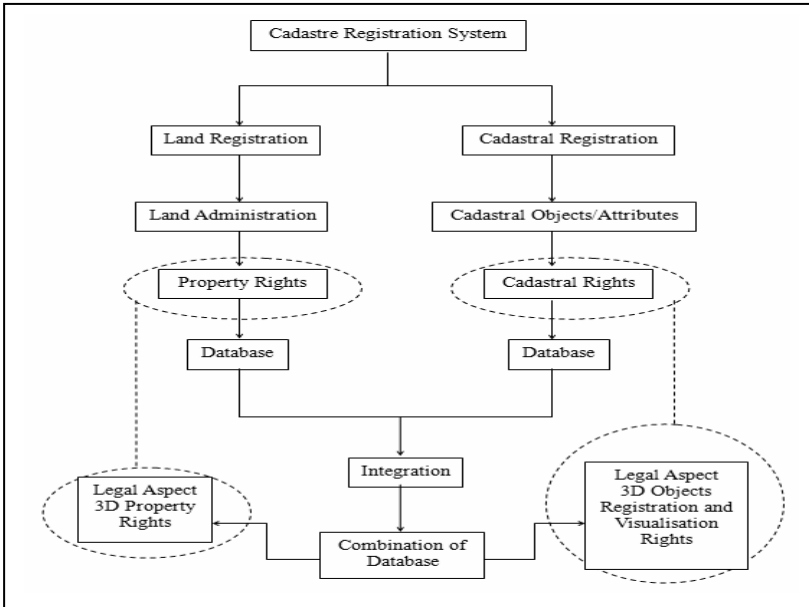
Cadastre Registration System

Land Registration

Cadastral Registration

Land Administration

Cadastral Objects/Attributes

Property Rights

Cadastral Rights

Database

Database

Integration

Legal Aspect 3D Property Rights

Combination of Database

Legal Aspect 3D Objects Registration and Visualisation Rights